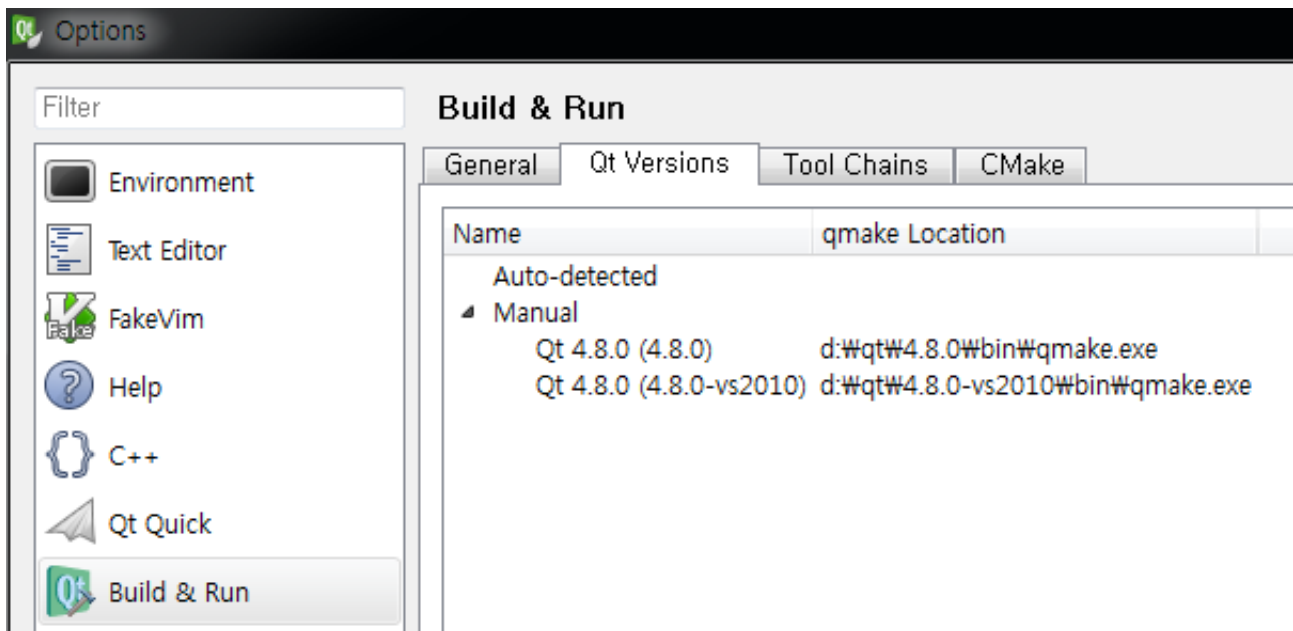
Options

Filter

Build & Run

General | Qt Versions | Tool Chains | CMake

Environment
Text Editor
FakeVim
Help
C++
Qt Quick
Build & Run

| Name | qmake Location |
|---|---|
| Auto-detected | |
| Manual | |
| Qt 4.8.0 (4.8.0) | d:₩qt₩4.8.0₩bin₩qmake.exe |
| Qt 4.8.0 (4.8.0-vs2010) | d:₩qt₩4.8.0-vs2010₩bin₩qmake.exe |